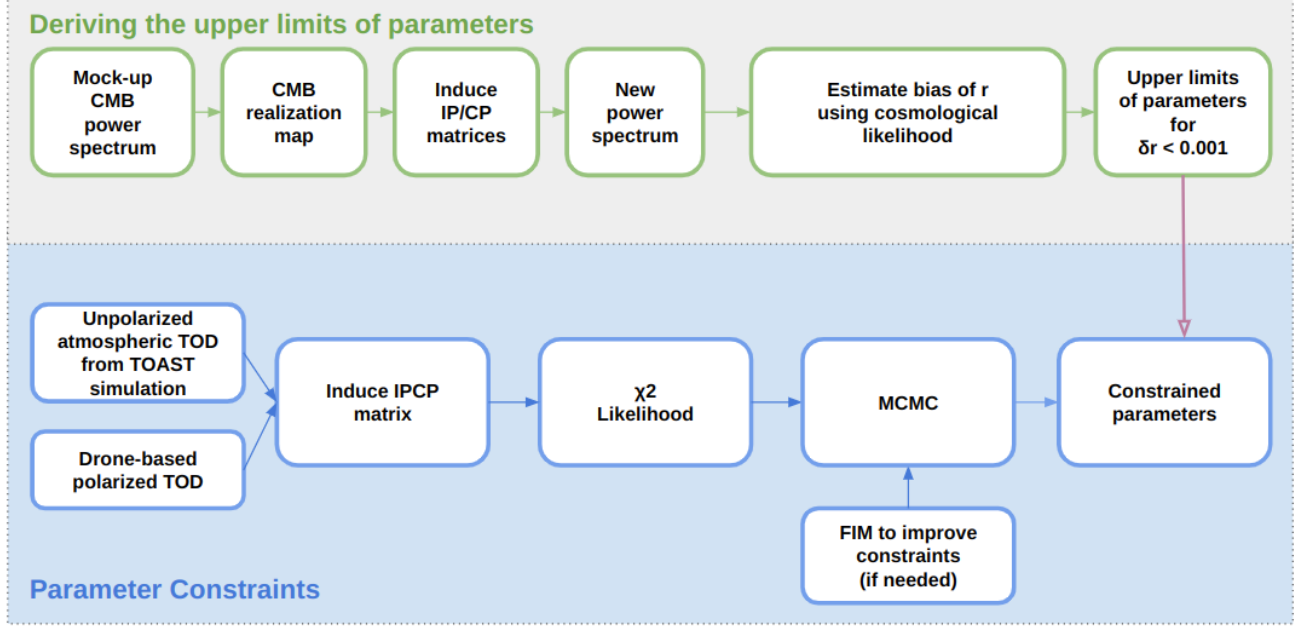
Deriving the upper limits of parameters

Mock-up CMB power spectrum

CMB realization map

Induce IP/CP matrices

New power spectrum

Estimate bias of r using cosmological likelihood

Upper limits of parameters for $\delta r < 0.001$

Unpolarized atmospheric TOD from TOAST simulation

Drone-based polarized TOD

Induce IPCP matrix

$\chi 2$ Likelihood

MCMC

Constrained parameters

FIM to improve constraints (if needed)

Parameter Constraints